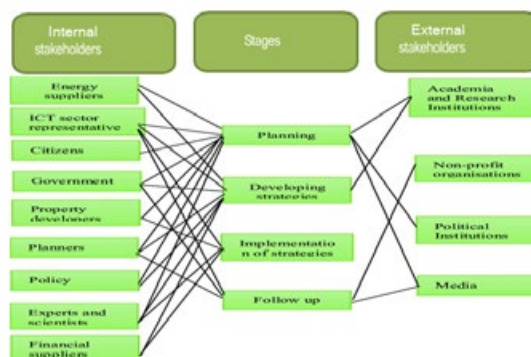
Internal stakeholders

Stages

External stakeholders

Energy suppliers

ICT sector representative

Citizens

Government

Property developers

Planners

Policy

Experts and scientists

Financial suppliers

Planning

Developing strategies

Implementation of strategies

Follow up

Academia and Research Institutions

Non-profit organisations

Political Institutions

Media